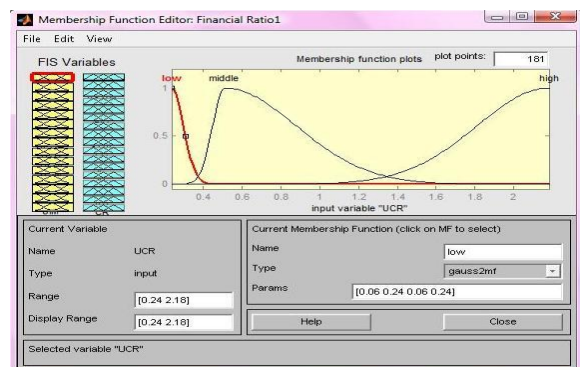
Membership Function Editor: Financial Ratio1

File Edit View

FIS Variables

Membership function plots

plot points: 181

low

middle

high

1

0.5

0

0.4 0.6 0.8 1 1.2 1.4 1.6 1.8 2

input variable "UCR"

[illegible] CR

Current Variable

Name UCR

Type input

Range [0.24 2.18]

Display Range [0.24 2.18]

Current Membership Function (click on MF to select)

Name low

Type gauss2mf

Params [0.06 0.24 0.06 0.24]

Help

Close

Selected variable "UCR"